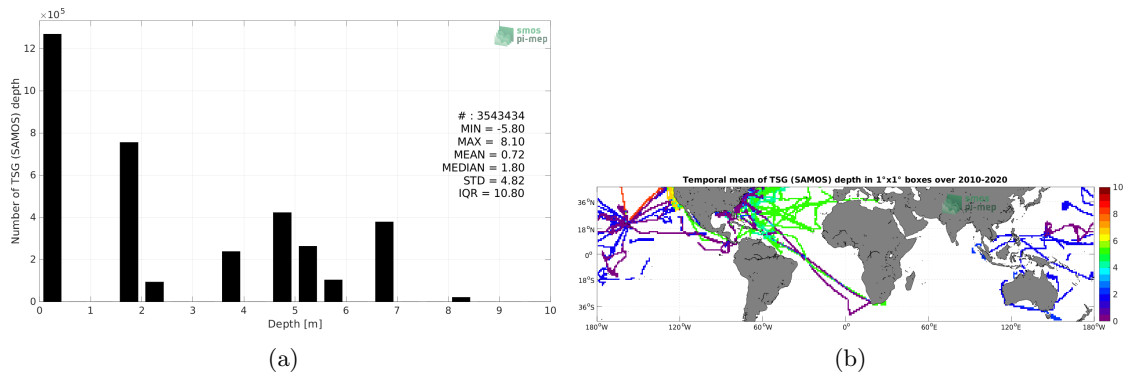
$\times 10^5$

smos
pi-mep

12
10
8
6
4
2
0

Number of TSG (SAMOS) depth

0 1 2 3 4 5 6 7 8 9 10

Depth [m]

# : 3543434
MIN = -5.80
MAX = 8.10
MEAN = 0.72
MEDIAN = 1.80
STD = 4.82
IQR = 10.80

(a)

Temporal mean of TSG (SAMOS) depth in 1°x1° boxes over 2010-2020

smos
pi-mep

36°N
18°N
0°
18°S
36°S

180°W 120°W 60°W 0° 60°E 120°E 180°W

10
8
6
4
2
0

(b)